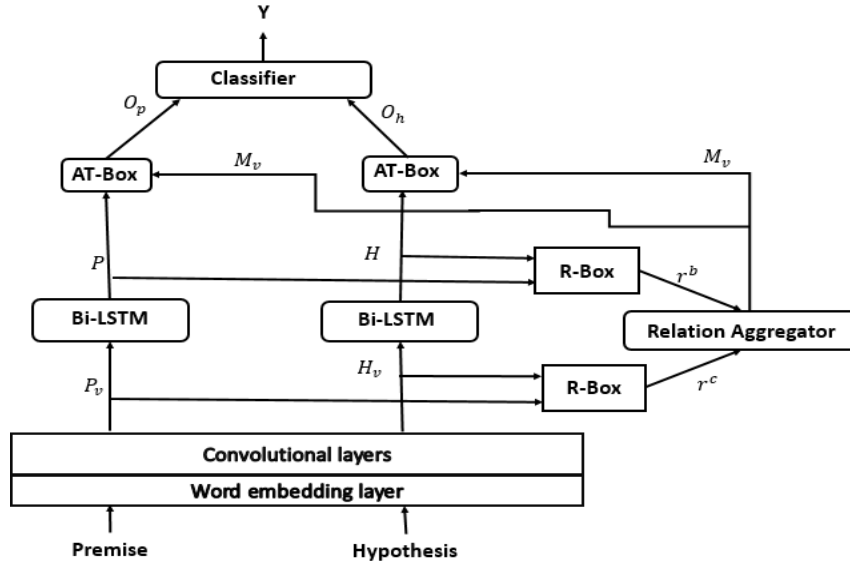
Y

Classifier

$O_p$

$O_h$

AT-Box

$M_v$

AT-Box

$M_v$

$P$

$H$

R-Box

$r^b$

Bi-LSTM

Bi-LSTM

Relation Aggregator

$P_v$

$H_v$

R-Box

$r^c$

Convolutional layers

Word embedding layer

Premise

Hypothesis